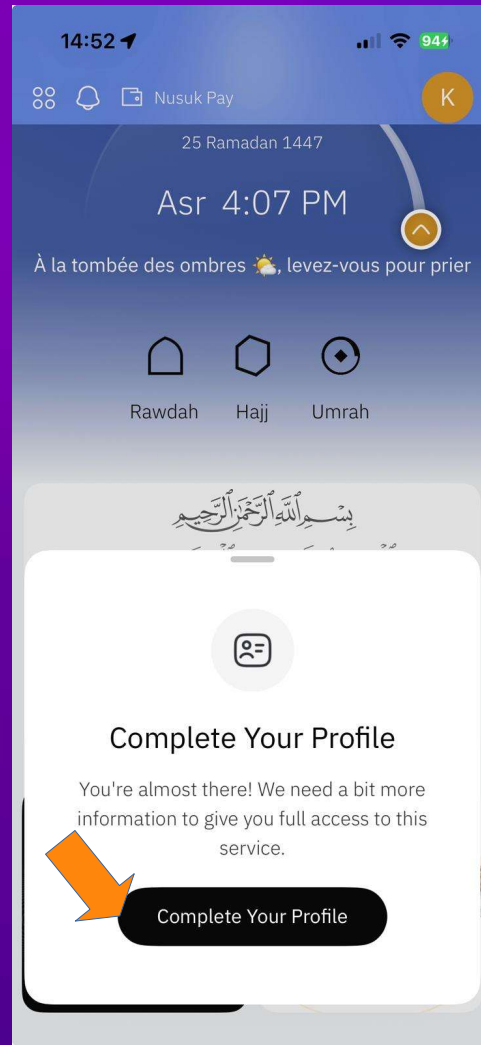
14:52

94

Nusuk Pay

K

25 Ramadan 1447

Asr 4:07 PM

À la tombée des ombres, levez-vous pour prier

Rawdah Hajj Umrah

بِسْمِ ٱللَّهِ ٱلرَّحْمَٰنِ ٱلرَّحِيمِ

Complete Your Profile

You're almost there! We need a bit more information to give you full access to this service.

Complete Your Profile